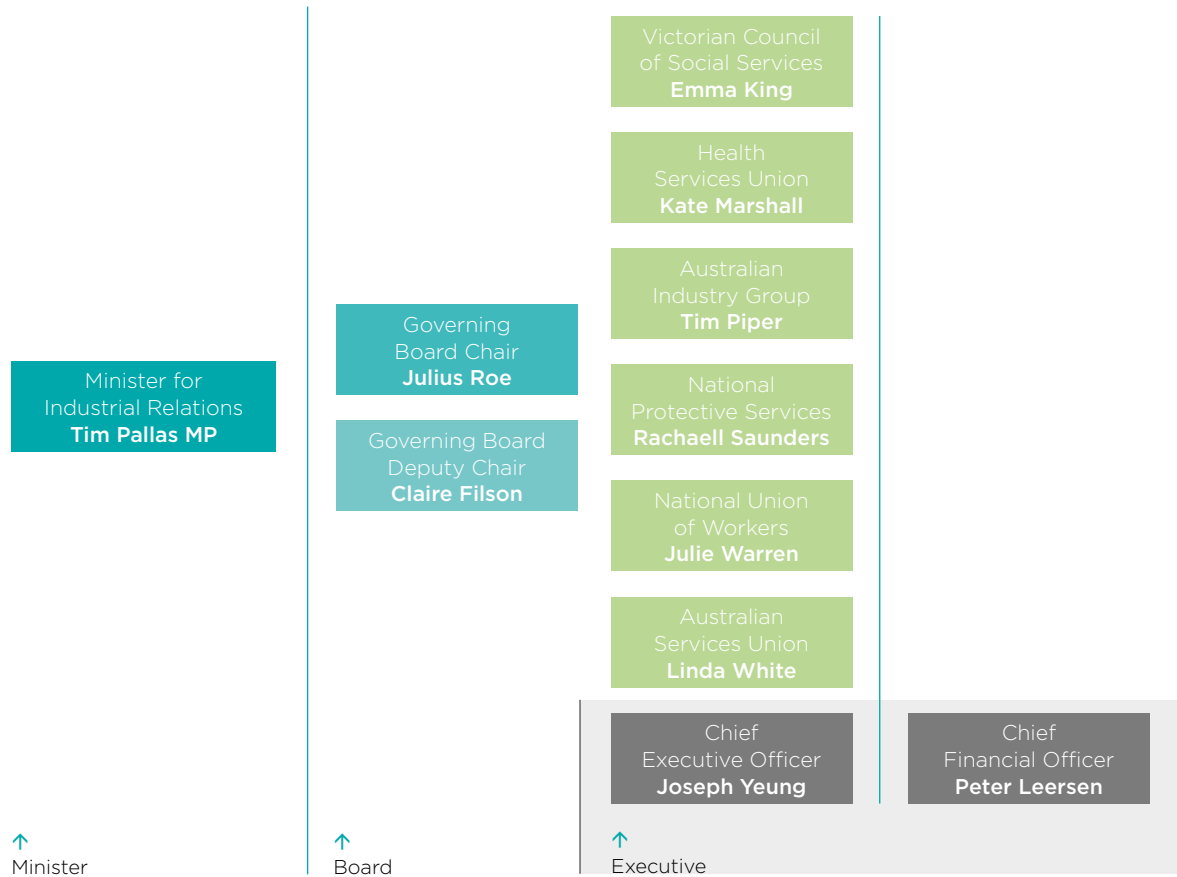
Minister for Industrial Relations
**Tim Pallas MP**

Governing Board Chair
**Julius Roe**

Governing Board Deputy Chair
**Claire Filson**

Victorian Council of Social Services
**Emma King**

Health Services Union
**Kate Marshall**

Australian Industry Group
**Tim Piper**

National Protective Services
**Rachaell Saunders**

National Union of Workers
**Julie Warren**

Australian Services Union
**Linda White**

Chief Executive Officer
**Joseph Yeung**

Chief Financial Officer
**Peter Leersen**

↑
Minister

↑
Board

↑
Executive